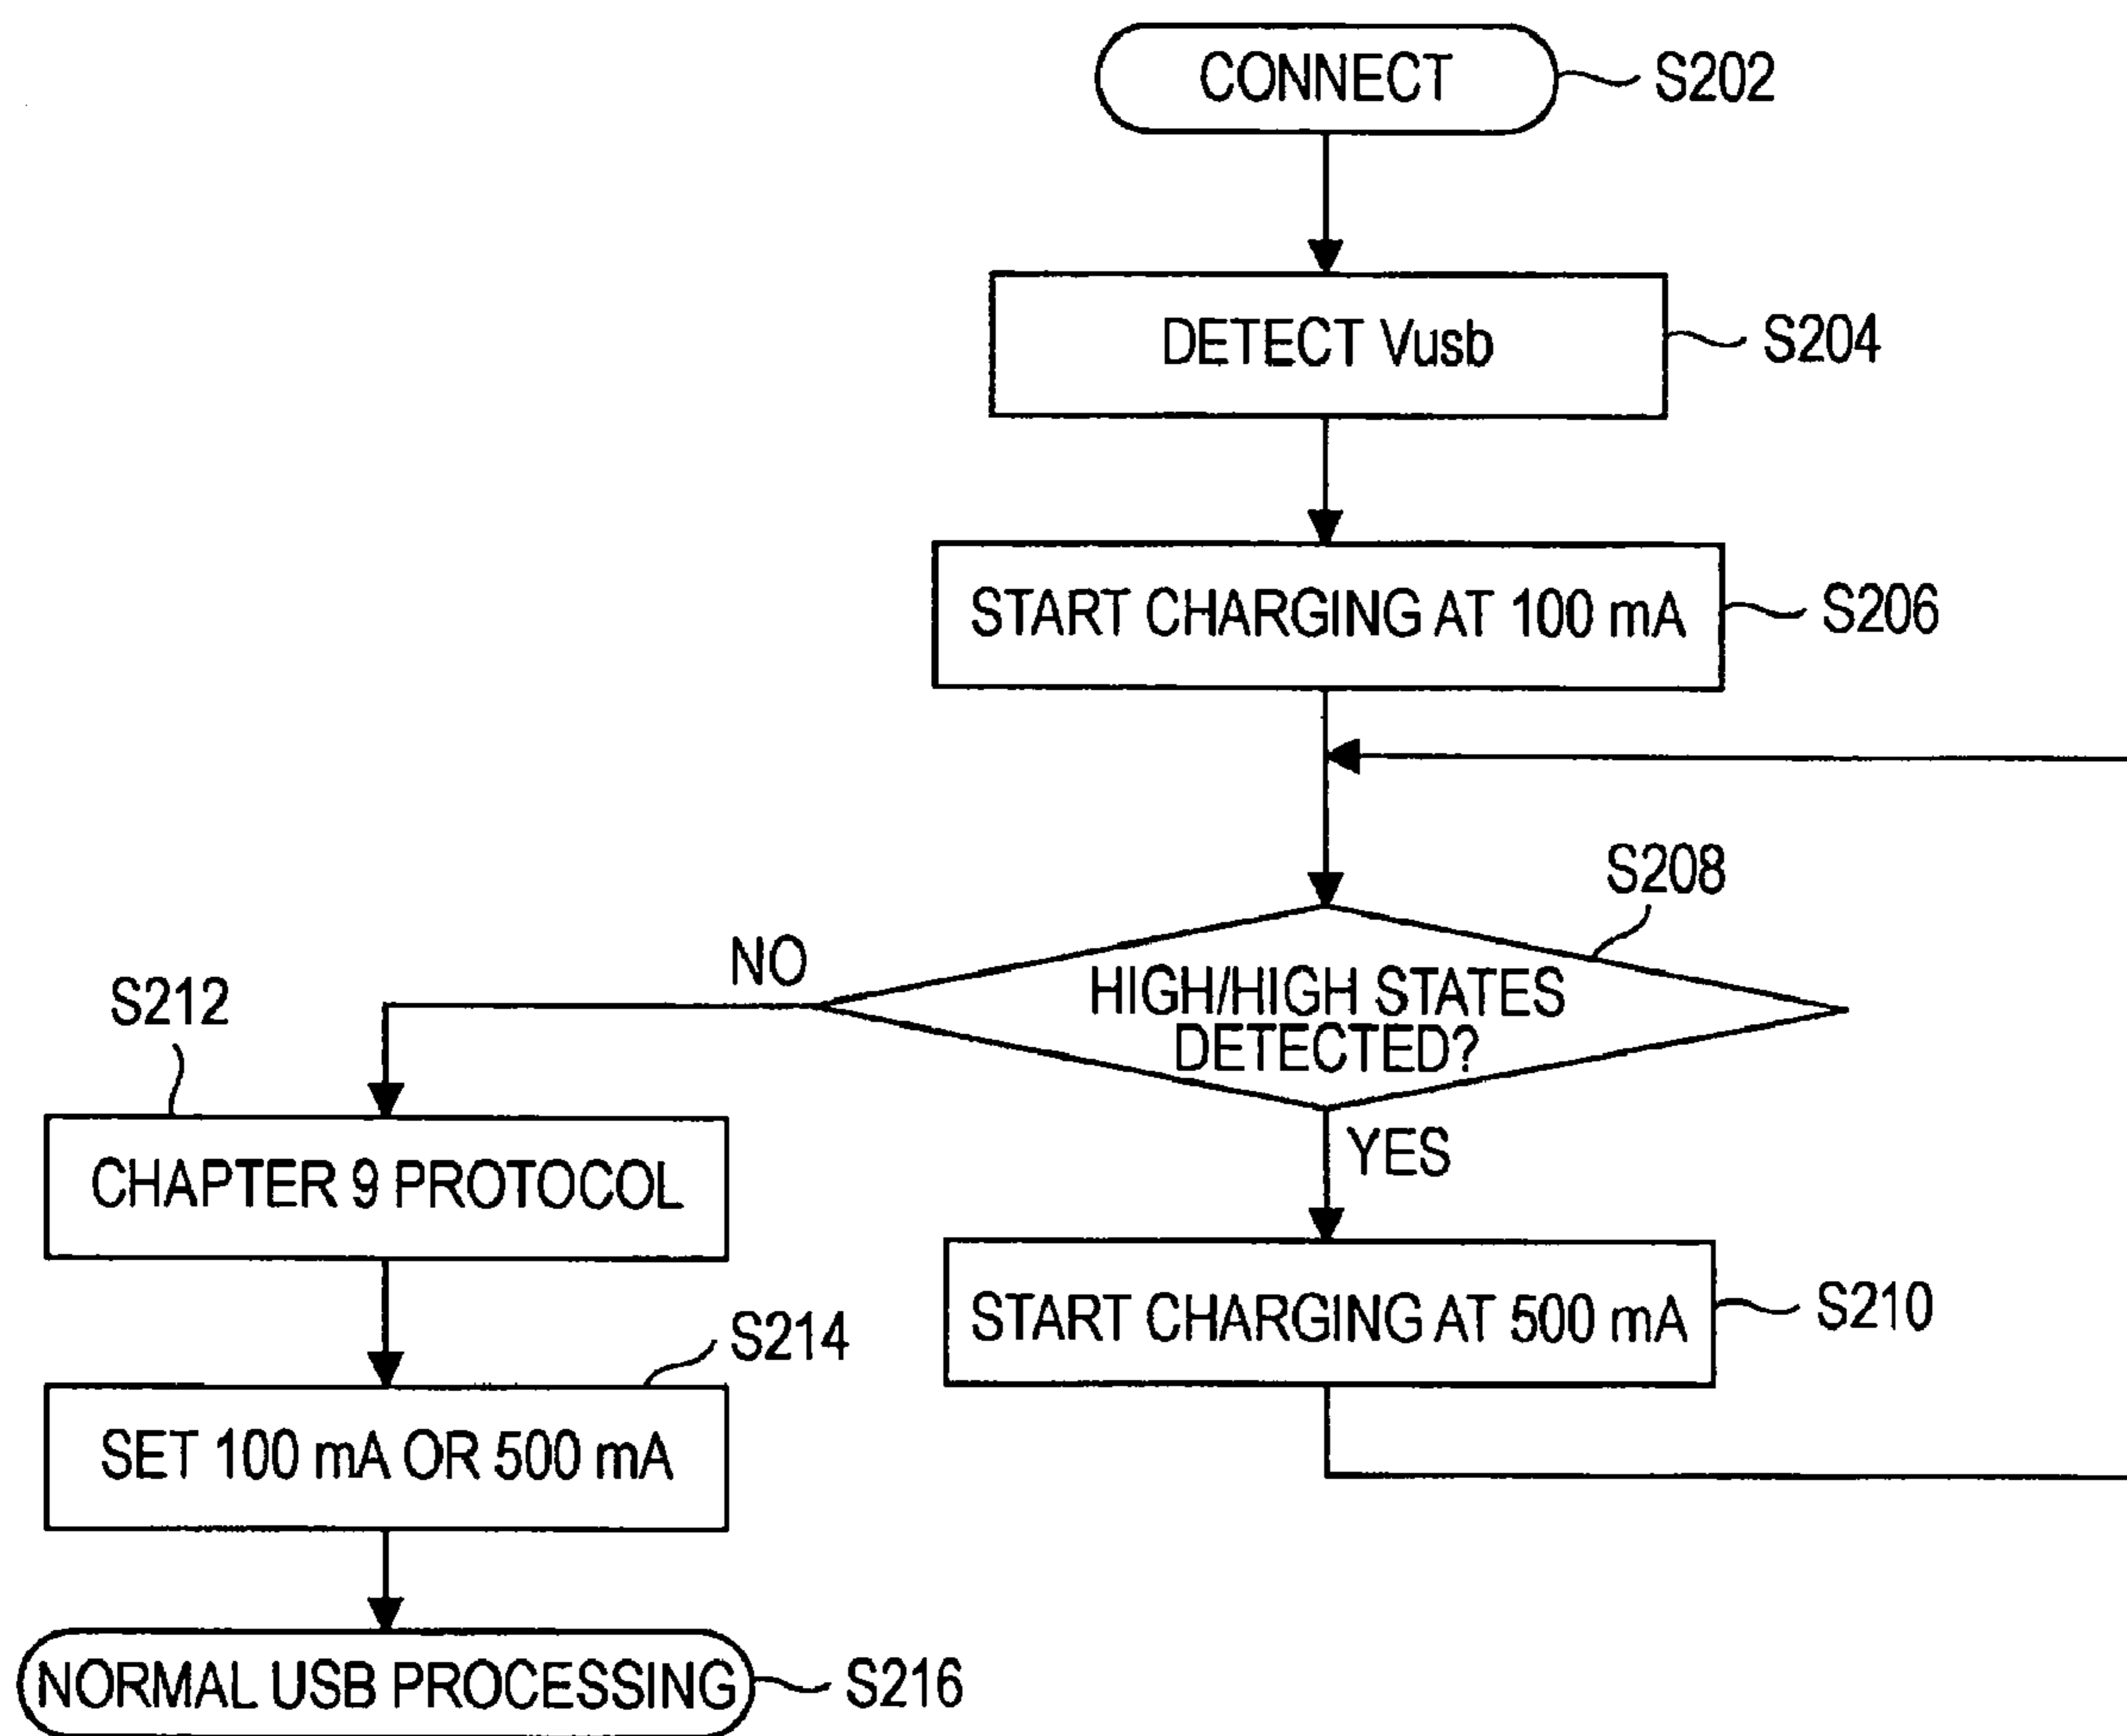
CONNECT S202

DETECT Vusb S204

START CHARGING AT 100 mA S206

S208

HIGH/HIGH STATES DETECTED?

NO

YES

S212

CHAPTER 9 PROTOCOL

START CHARGING AT 500 mA S210

S214

SET 100 mA OR 500 mA

NORMAL USB PROCESSING S216